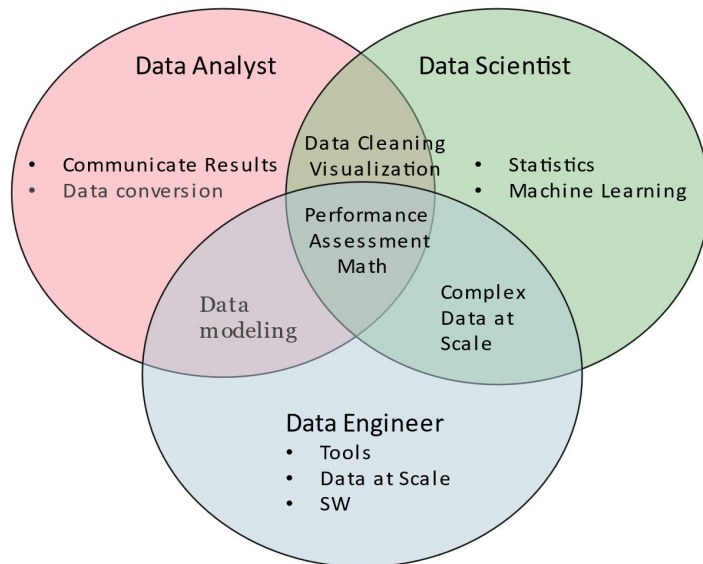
Data Analyst

- Communicate Results
- Data conversion

Data Scientist

- Statistics
- Machine Learning

Data Cleaning Visualization

Performance Assessment Math

Data modeling

Complex Data at Scale

Data Engineer

- Tools
- Data at Scale
- SW